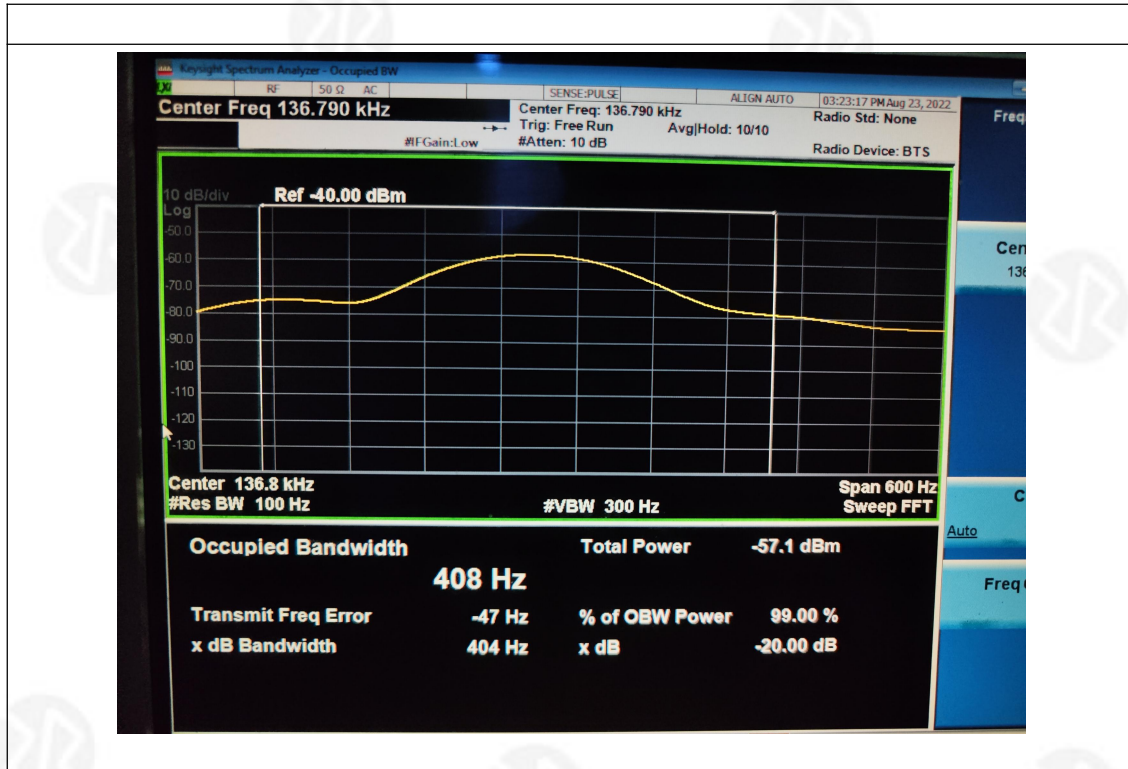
Keysight Spectrum Analyzer - Occupied BW

RF 50 Ω AC

SENSE:PULSE

ALIGN AUTO

03:23:17 PM Aug 23, 2022

Center Freq 136.790 kHz

Center Freq: 136.790 kHz
Trig: Free Run
#Atten: 10 dB

Avg|Hold: 10/10

#IFGain:Low

Radio Std: None

Radio Device: BTS

Freq

10 dB/div
Log

Ref -40.00 dBm

-50.0
-60.0
-70.0
-80.0
-90.0
-100
-110
-120
-130

Center 136.8 kHz
#Res BW 100 Hz

#VBW 300 Hz

Span 600 Hz
Sweep FFT

Cen
136

C
Auto

Freq

Occupied Bandwidth

408 Hz

Total Power -57.1 dBm

Transmit Freq Error -47 Hz

% of OBW Power 99.00 %

x dB Bandwidth 404 Hz

x dB -20.00 dB